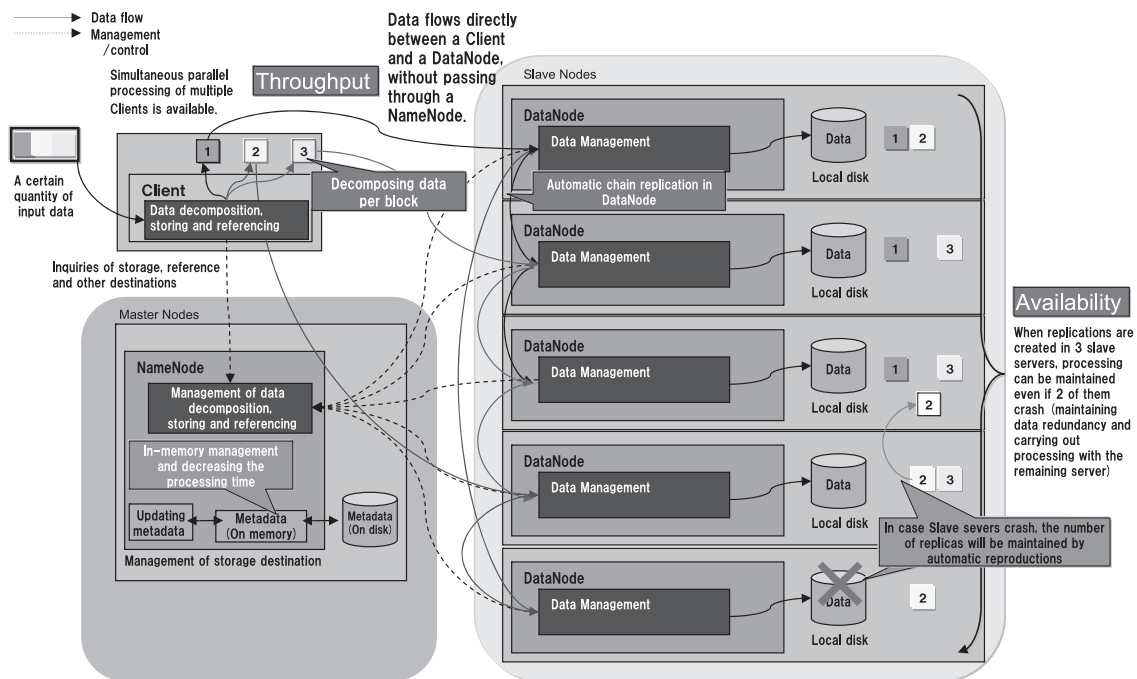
Data flow
Management /control

Simultaneous parallel processing of multiple Clients is available.

Throughput

Data flows directly between a Client and a DataNode, without passing through a NameNode.

Slave Nodes

A certain quantity of input data

1 2 3

Client
Data decomposition, storing and referencing

Decomposing data per block

Inquiries of storage, reference and other destinations

DataNode
Data Management
Data
Local disk
1 2

Automatic chain replication in DataNode

DataNode
Data Management
Data
Local disk
1 3

Availability

When replications are created in 3 slave servers, processing can be maintained even if 2 of them crash (maintaining data redundancy and carrying out processing with the remaining server)

Master Nodes

NameNode
Management of data decomposition, storing and referencing

In-memory management and decreasing the processing time

Updating metadata
Metadata (On memory)
Metadata (On disk)

Management of storage destination

DataNode
Data Management
Data
Local disk
1 3
2

DataNode
Data Management
Data
Local disk
2 3

In case Slave severs crash, the number of replicas will be maintained by automatic reproductions

DataNode
Data Management
Data
Local disk
2